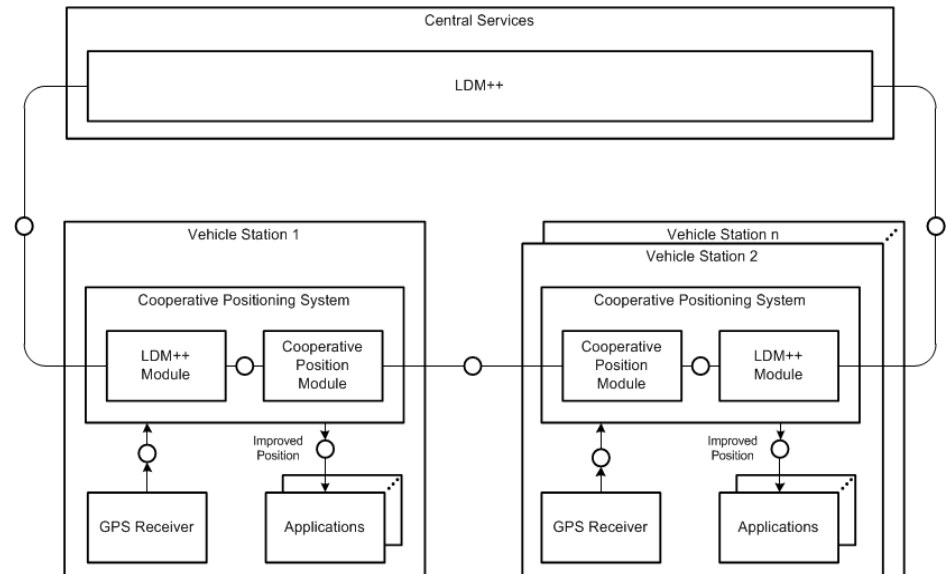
Central Services

LDM++

Vehicle Station 1

Cooperative Positioning System

LDM++ Module

Cooperative Position Module

Improved Position

GPS Receiver

Applications

Vehicle Station n

Vehicle Station 2

Cooperative Positioning System

Cooperative Position Module

LDM++ Module

Improved Position

GPS Receiver

Applications